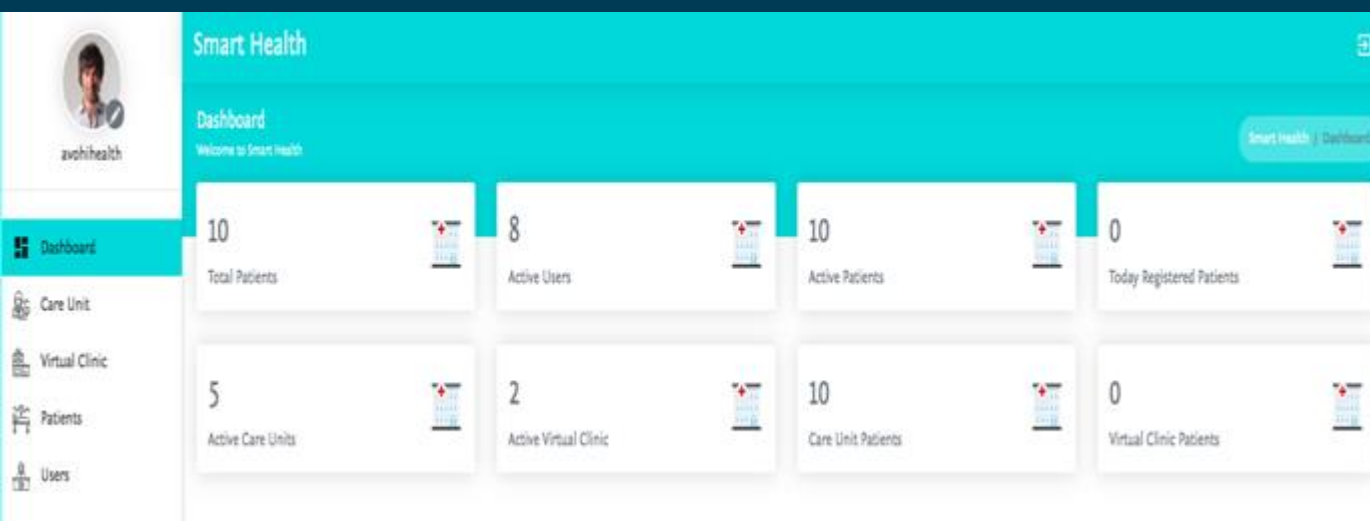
avohihealth

Dashboard

Care Unit

Virtual Clinic

Patients

Users

Smart Health

Dashboard

Welcome to Smart Health

Smart Health / Dashboard

10

Total Patients

8

Active Users

10

Active Patients

0

Today Registered Patients

5

Active Care Units

2

Active Virtual Clinic

10

Care Unit Patients

0

Virtual Clinic Patients